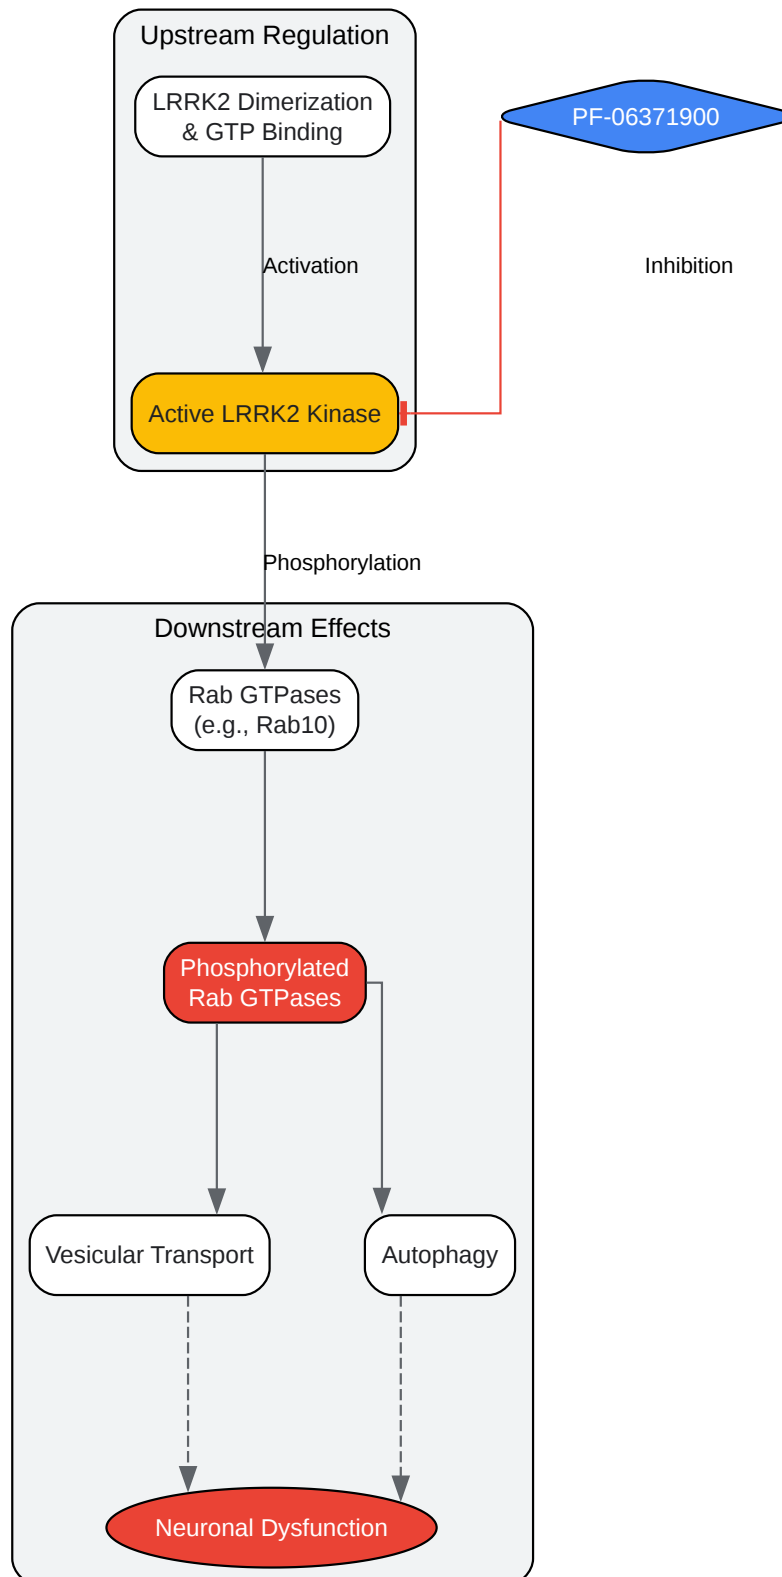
Upstream Regulation

LRRK2 Dimerization & GTP Binding

PF-06371900

Activation

Inhibition

Active LRRK2 Kinase

Phosphorylation

Downstream Effects

Rab GTPases (e.g., Rab10)

Phosphorylated Rab GTPases

Vesicular Transport

Autophagy

Neuronal Dysfunction